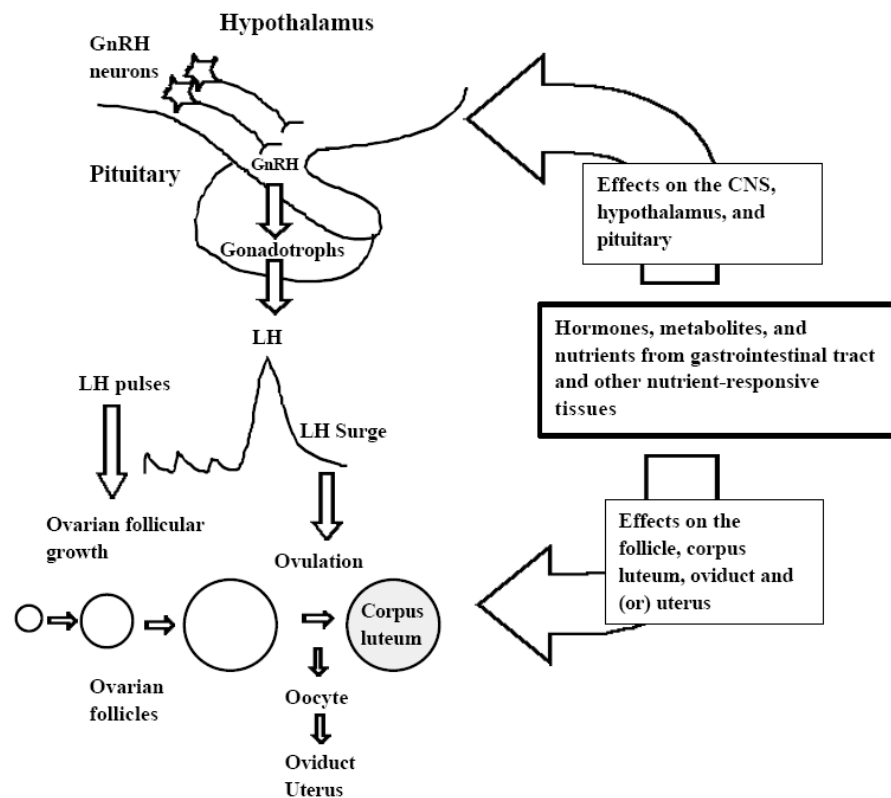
Hypothalamus

GnRH neurons

Pituitary

GnRH

Gonadotrophs

LH

Effects on the CNS, hypothalamus, and pituitary

Hormones, metabolites, and nutrients from gastrointestinal tract and other nutrient-responsive tissues

LH pulses

LH Surge

Ovarian follicular growth

Ovulation

Effects on the follicle, corpus luteum, oviduct and (or) uterus

Corpus luteum

Ovarian follicles

Oocyte

Oviduct
Uterus